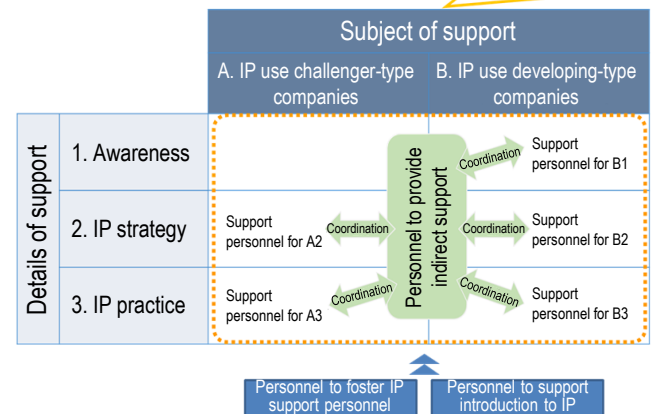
Subject of support

A. IP use challenger-type companies

B. IP use developing-type companies

Details of support

1. Awareness

2. IP strategy

3. IP practice

Personnel to provide indirect support

Coordination

Support personnel for B1

Support personnel for A2

Coordination

Coordination

Support personnel for B2

Support personnel for A3

Coordination

Coordination

Support personnel for B3

Personnel to foster IP support personnel

Personnel to support introduction to IP